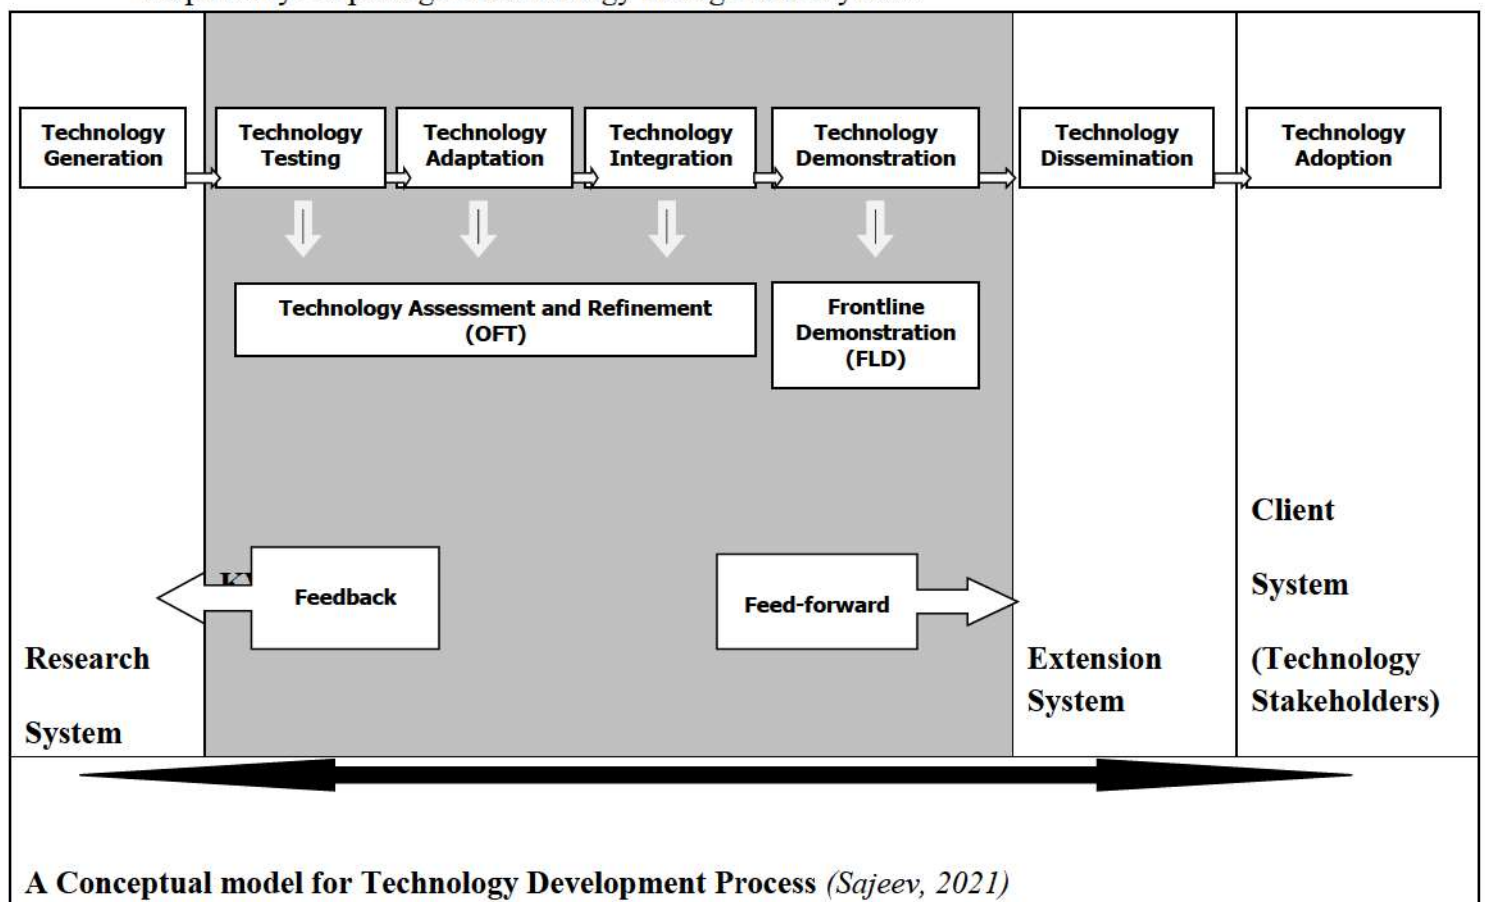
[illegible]

Technology Generation

Technology Testing

Technology Adaptation

Technology Integration

Technology Demonstration

Technology Dissemination

Technology Adoption

Technology Assessment and Refinement (OFT)

Frontline Demonstration (FLD)

Client

System

(Technology Stakeholders)

Feedback

Feed-forward

Research

System

Extension System

A Conceptual model for Technology Development Process *(Sajeev, 2021)*